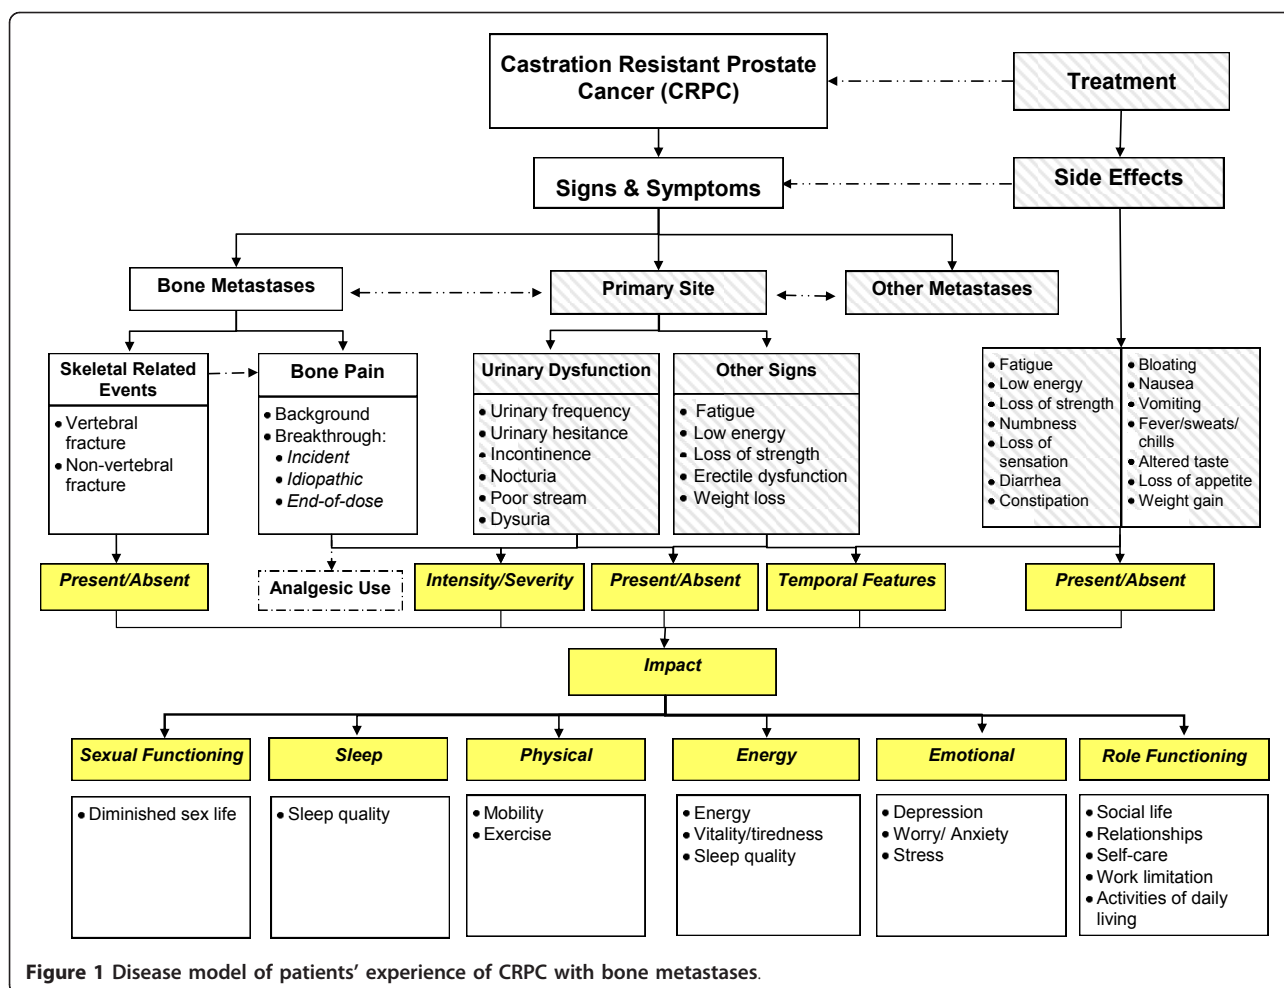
Castration Resistant Prostate Cancer (CRPC)

Treatment

Signs & Symptoms

Side Effects

Bone Metastases

Primary Site

Other Metastases

Skeletal Related Events
• Vertebral fracture
• Non-vertebral fracture

Bone Pain
• Background
• Breakthrough:
• Incident
• Idiopathic
• End-of-dose

Urinary Dysfunction
• Urinary frequency
• Urinary hesitance
• Incontinence
• Nocturia
• Poor stream
• Dysuria

Other Signs
• Fatigue
• Low energy
• Loss of strength
• Erectile dysfunction
• Weight loss

• Fatigue
• Low energy
• Loss of strength
• Numbness
• Loss of sensation
• Diarrhea
• Constipation

• Bloating
• Nausea
• Vomiting
• Fever/sweats/ chills
• Altered taste
• Loss of appetite
• Weight gain

Present/Absent

Analgesic Use

Intensity/Severity

Present/Absent

Temporal Features

Present/Absent

Impact

Sexual Functioning
• Diminished sex life

Sleep
• Sleep quality

Physical
• Mobility
• Exercise

Energy
• Energy
• Vitality/tiredness
• Sleep quality

Emotional
• Depression
• Worry/ Anxiety
• Stress

Role Functioning
• Social life
• Relationships
• Self-care
• Work limitation
• Activities of daily living

Figure 1 Disease model of patients' experience of CRPC with bone metastases.